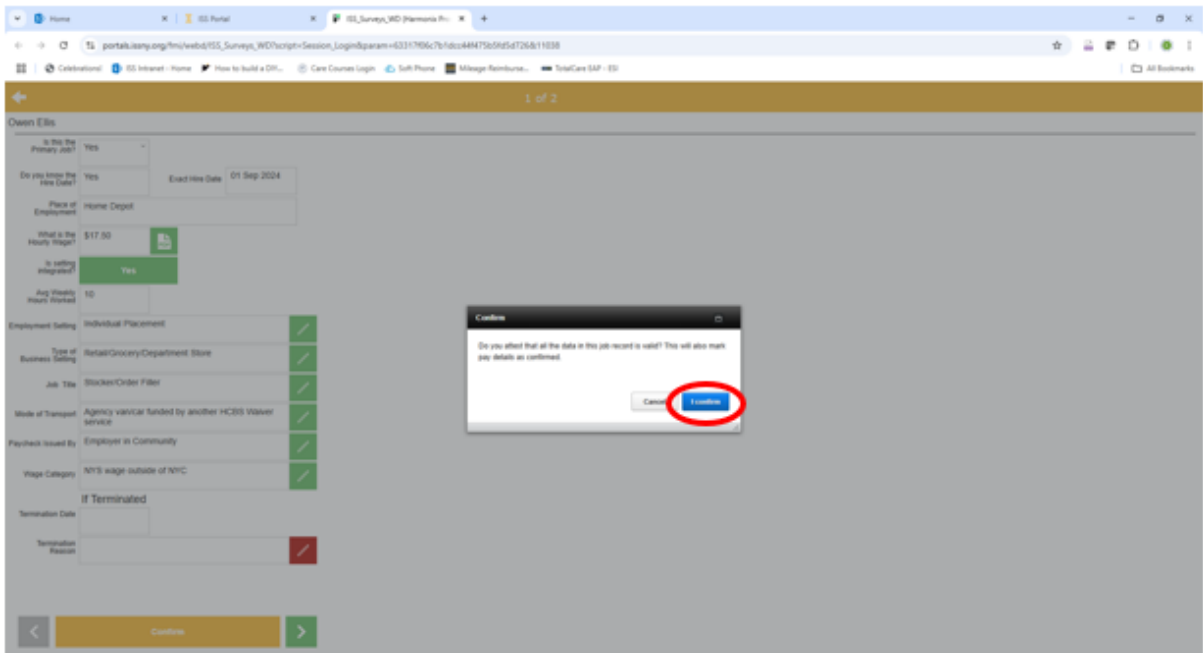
Home
ISS Portal
ISS_Surveys_WD (Harmonia Pro
portals.issny.org/fmi/webd/ISS_Surveys_WD?script=Session_Login&param=63317f06c7b1dcc44f475b5fd5d726&11038
Celebrations! ISS Intranet - Home How to build a DIY... Care Courses Login Soft Phone Mileage Reimburse... TotalCare EAP - ESI
All Bookmarks

1 of 2

Owen Ellis

Is this the Primary Job? Yes
Do you know the Hire Date? Yes
Exact Hire Date 01 Sep 2024
Place of Employment Home Depot
What is the Hourly Wage? $17.50
Is setting integrated? Yes
Avg Weekly Hours Worked 10
Employment Setting Individual Placement
Type of Business Setting Retail/Grocery/Department Store
Job Title Stocker/Order Filler
Mode of Transport Agency van/car funded by another HCBS Waiver service
Paycheck Issued By Employer in Community
Wage Category NYS wage outside of NYC

If Terminated
Termination Date
Termination Reason

Confirm

Confirm
Do you attest that all the data in this job record is valid? This will also mark pay details as confirmed.
Cancel
I confirm